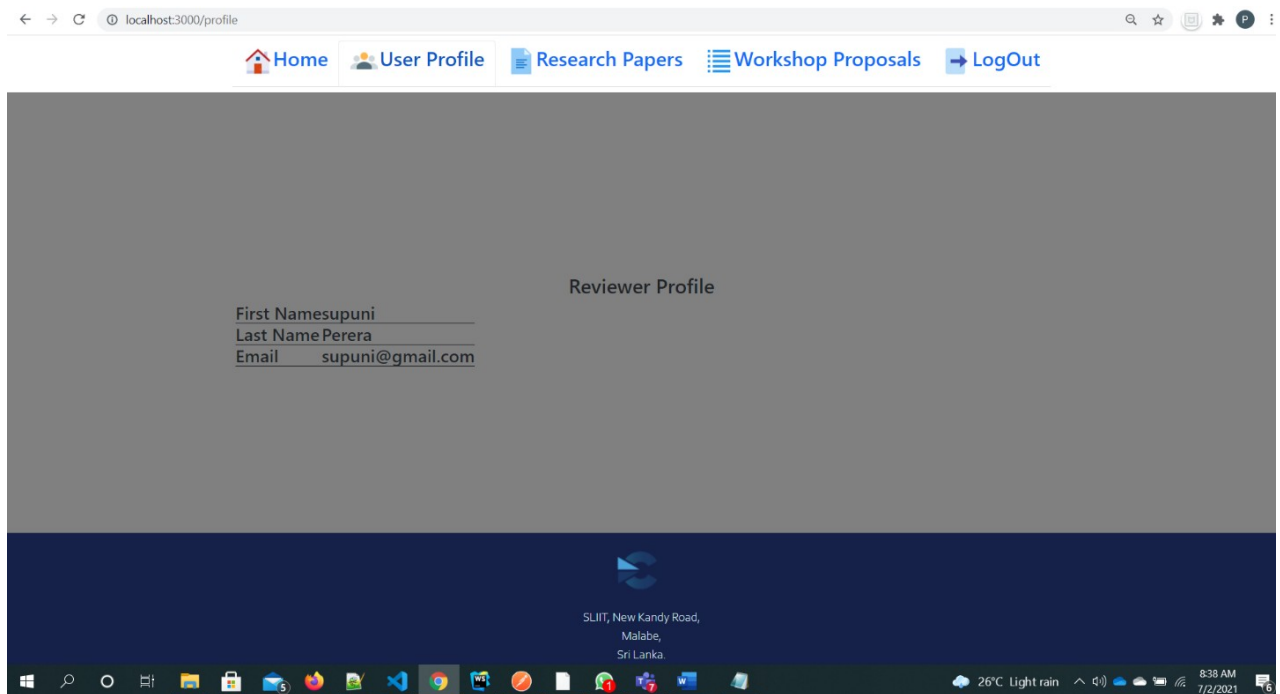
localhost:3000/profile

Home User Profile Research Papers Workshop Proposals LogOut

Reviewer Profile

First Namesupuni
Last Name Perera
Email supuni@gmail.com

SLIIT, New Kandy Road,
Malabe,
Sri Lanka.

26°C Light rain 8:38 AM 7/2/2021